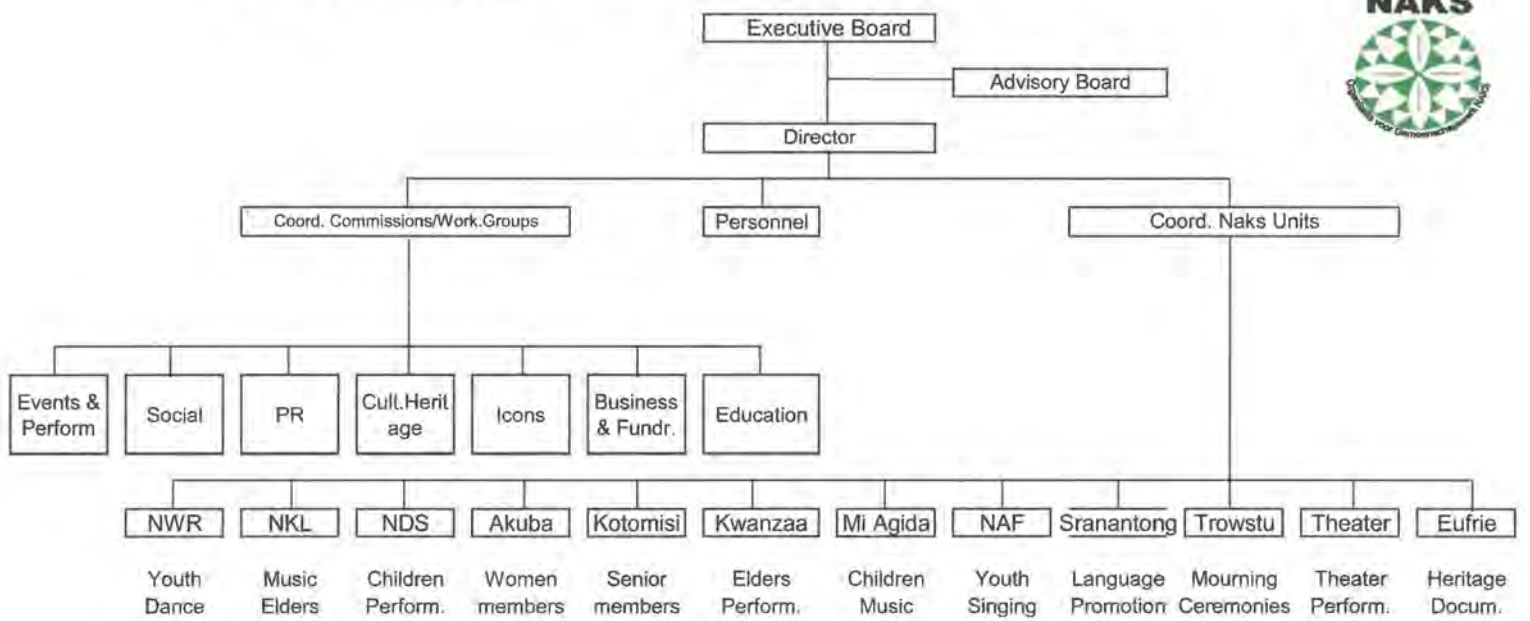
NAKS

Executive Board

Advisory Board

Director

Coord. Commissions/Work.Groups

Personnel

Coord. Naks Units

Events & Perform

Social

PR

Cult.Herit age

Icons

Business & Fundr.

Education

NWR
Youth Dance

NKL
Music Elders

NDS
Children Perform.

Akuba
Women members

Kotomisi
Senior members

Kwanzaa
Elders Perform.

Mi Agida
Children Music

NAF
Youth Singing

Sranantong
Language Promotion

Trowstu
Mourning Ceremonies

Theater
Theater Perform.

Eufrie
Heritage Docum.